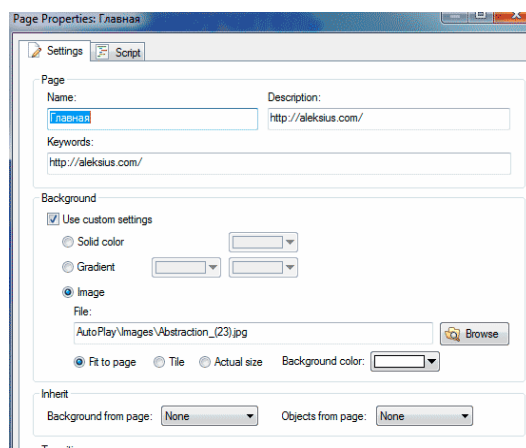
Page Properties: Главная

Settings | Script

Page

Name:
Главная

Description:
http://aleksius.com/

Keywords:
http://aleksius.com/

Background

Use custom settings

Solid color

Gradient

Image

File:
AutoPlay\Images\Abstraction_(23).jpg

Browse

Fit to page
Tile
Actual size
Background color:

Inherit

Background from page: None

Objects from page: None

T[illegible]